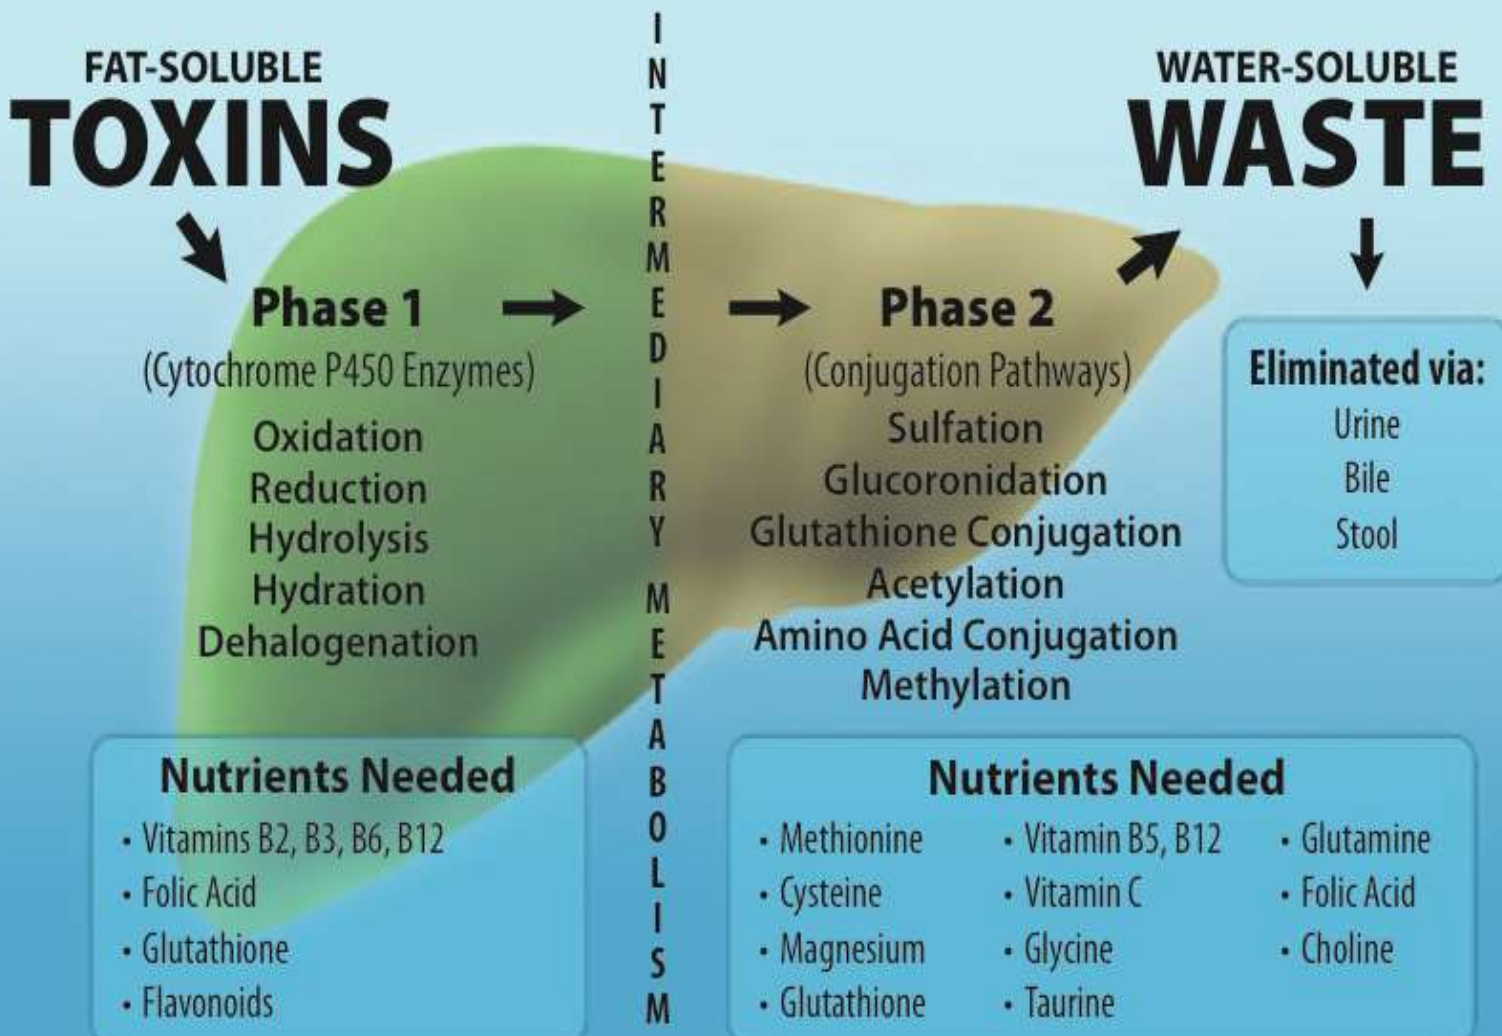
FAT-SOLUBLE
TOXINS

INTERMEDIARY METABOLISM

WATER-SOLUBLE
WASTE

Phase 1
(Cytochrome P450 Enzymes)
Oxidation
Reduction
Hydrolysis
Hydration
Dehalogenation

Phase 2
(Conjugation Pathways)
Sulfation
Glucoronidation
Glutathione Conjugation
Acetylation
Amino Acid Conjugation
Methylation

Eliminated via:
Urine
Bile
Stool

Nutrients Needed
• Vitamins B2, B3, B6, B12
• Folic Acid
• Glutathione
• Flavonoids

Nutrients Needed
• Methionine
• Cysteine
• Magnesium
• Glutathione
• Vitamin B5, B12
• Vitamin C
• Glycine
• Taurine
• Glutamine
• Folic Acid
• Choline